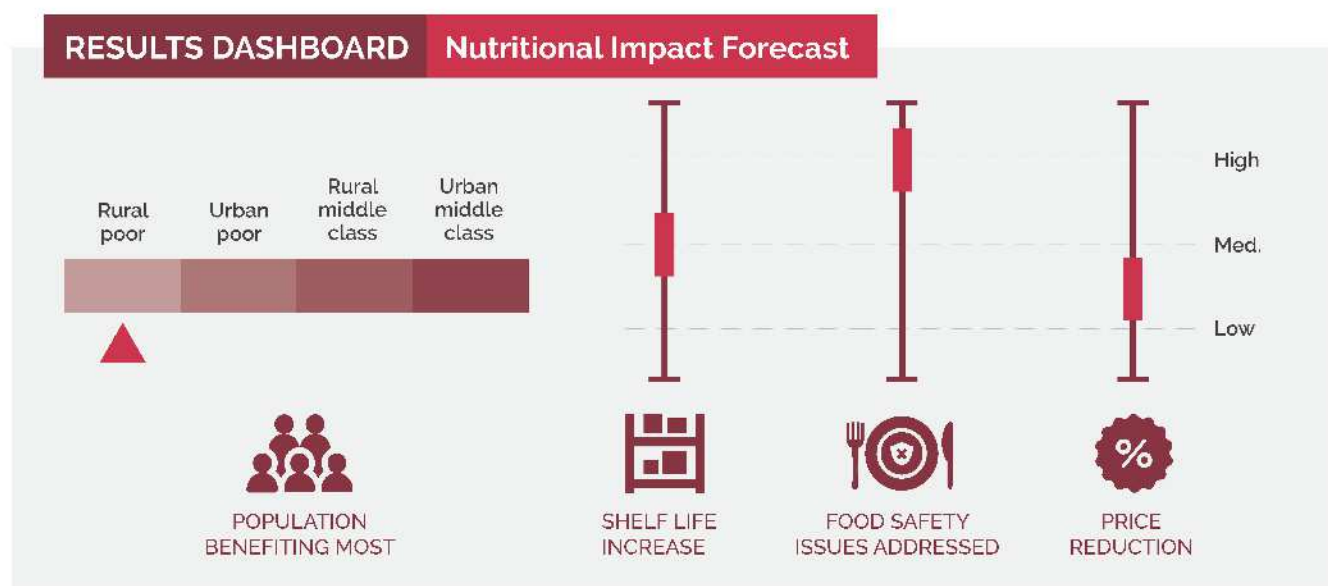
RESULTS DASHBOARD Nutritional Impact Forecast

Rural poor

Urban poor

Rural middle class

Urban middle class

High

Med.

Low

POPULATION BENEFITING MOST

%

SHELF LIFE INCREASE

FOOD SAFETY ISSUES ADDRESSED

PRICE REDUCTION